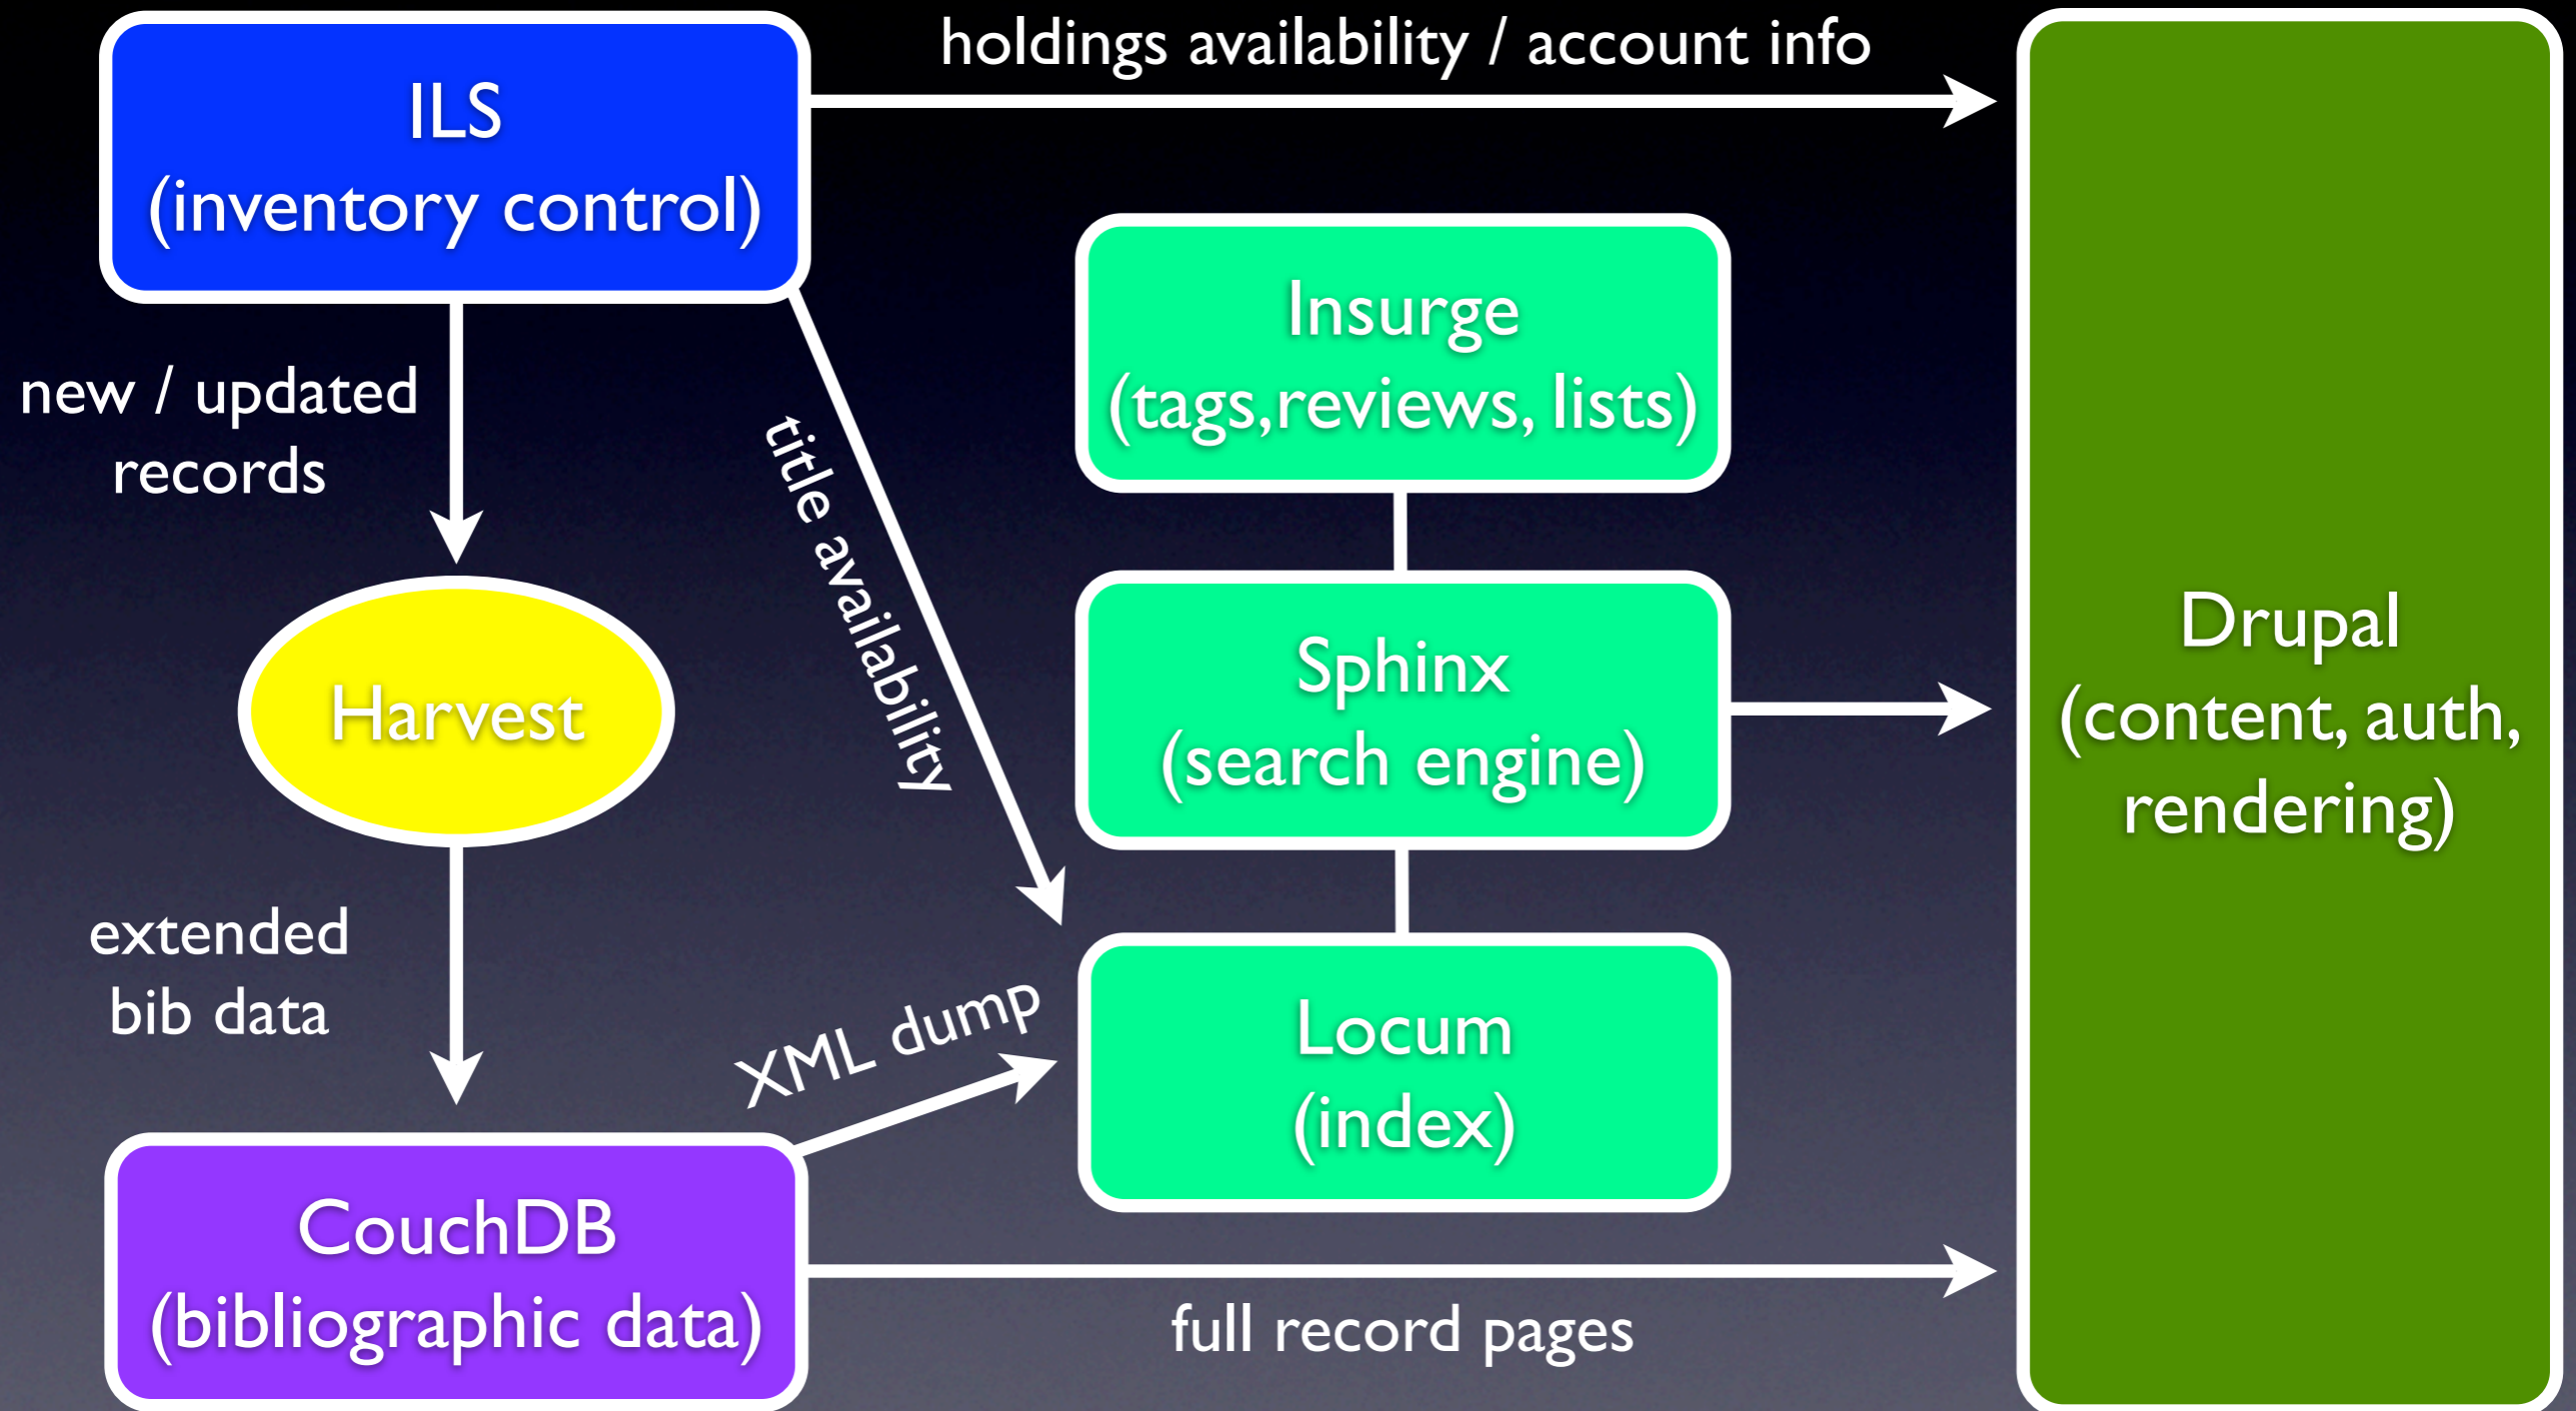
ILS
(inventory control)

holdings availability / account info

new / updated records

title availability

Insurge
(tags,reviews, lists)

Harvest

Sphinx
(search engine)

Drupal
(content, auth, rendering)

extended bib data

XML dump

Locum
(index)

CouchDB
(bibliographic data)

full record pages